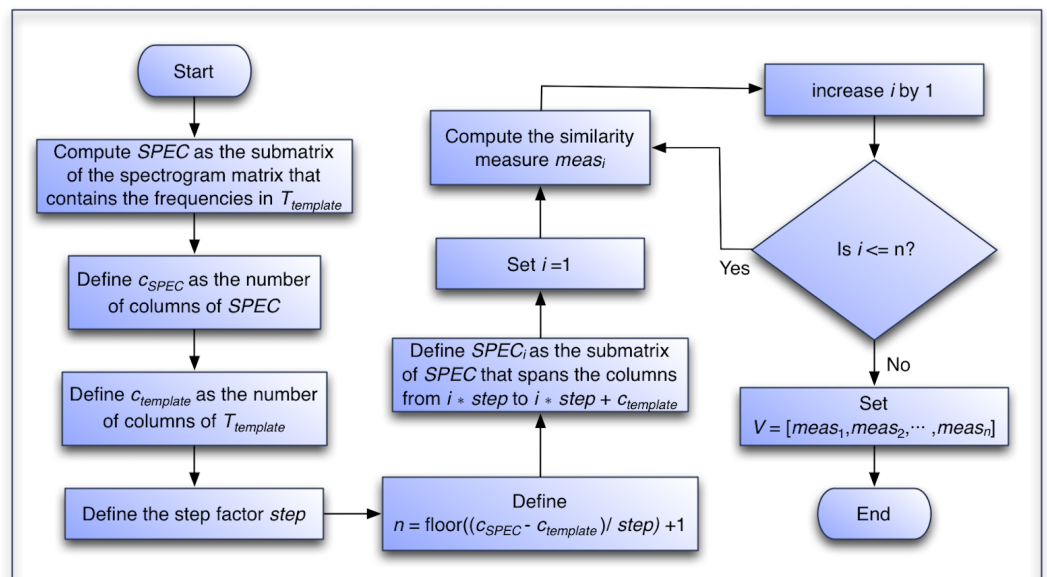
Start

Compute *SPEC* as the submatrix of the spectrogram matrix that contains the frequencies in $T_{template}$

Define $c_{SPEC}$ as the number of columns of *SPEC*

Define $c_{template}$ as the number of columns of $T_{template}$

Define the step factor *step*

Define
$n$ = floor(($c_{SPEC}$ - $c_{template}$)/ *step*) +1

Define $SPEC_i$ as the submatrix of *SPEC* that spans the columns from $i * step$ to $i * step + c_{template}$

Set $i$ =1

Compute the similarity measure $meas_i$

increase $i$ by 1

Is $i$ <= n?

Yes

No

Set
$V = [meas_1, meas_2, \cdots, meas_n]$

End